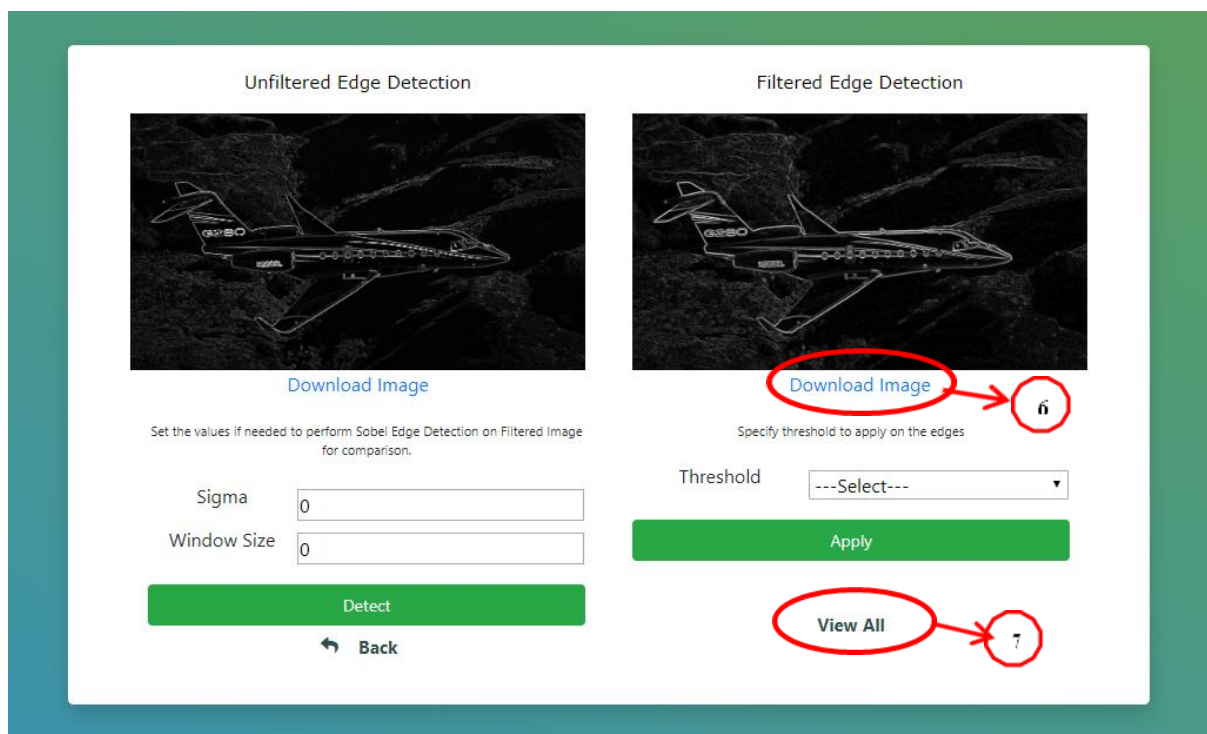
Unfiltered Edge Detection

Filtered Edge Detection

G280

G280

Download Image

Download Image

6

Set the values if needed to perform Sobel Edge Detection on Filtered Image for comparison.

Specify threshold to apply on the edges

Threshold ---Select---

Sigma 0

Window Size 0

Apply

Detect

Back

View All

7